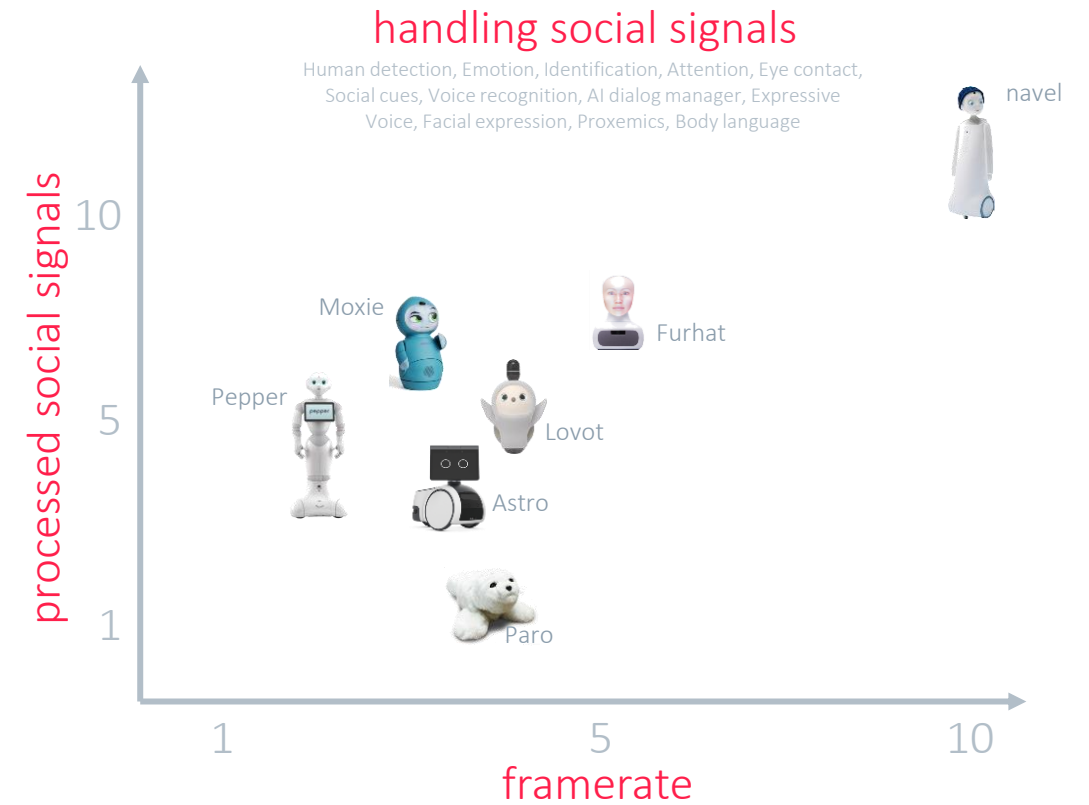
handling social signals

Human detection, Emotion, Identification, Attention, Eye contact, Social cues, Voice recognition, AI dialog manager, Expressive Voice, Facial expression, Proxemics, Body language

processed social signals

10

5

1

navel

Moxie

Furhat

Pepper

pepper

Lovot

Astro

Paro

1

5

10

framerate